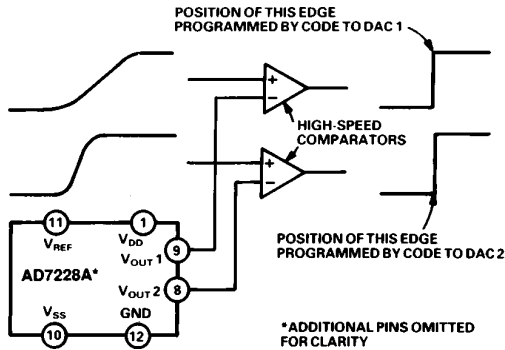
POSITION OF THIS EDGE PROGRAMMED BY CODE TO DAC 1

+
−

HIGH-SPEED COMPARATORS

+
−

11
$V_{REF}$

1
$V_{DD}$

AD7228A*

9
$V_{OUT}$ 1

8
$V_{OUT}$ 2

$V_{SS}$
10

GND
12

POSITION OF THIS EDGE PROGRAMMED BY CODE TO DAC 2

*ADDITIONAL PINS OMITTED FOR CLARITY